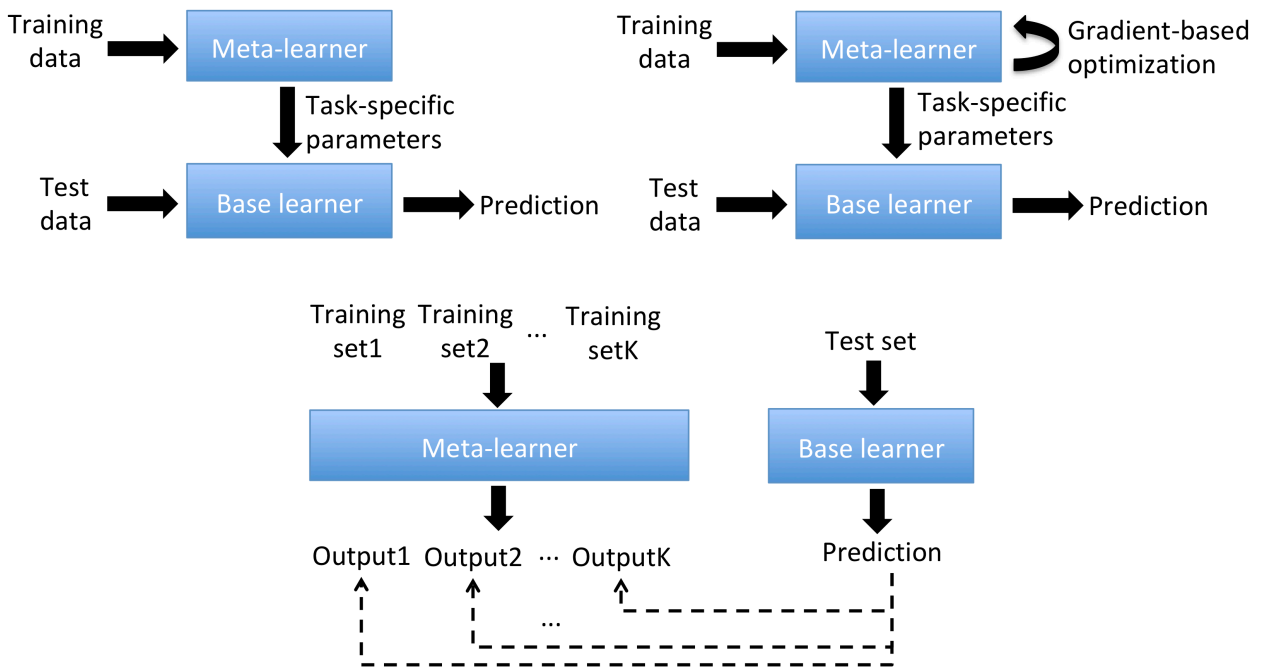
Training data

Meta-learner

Task-specific parameters

Test data

Base learner

Prediction

Training data

Meta-learner

Gradient-based optimization

Task-specific parameters

Test data

Base learner

Prediction

Training set1 Training set2 ... Training setK

Meta-learner

Output1 Output2 ... OutputK

...

Test set

Base learner

Prediction